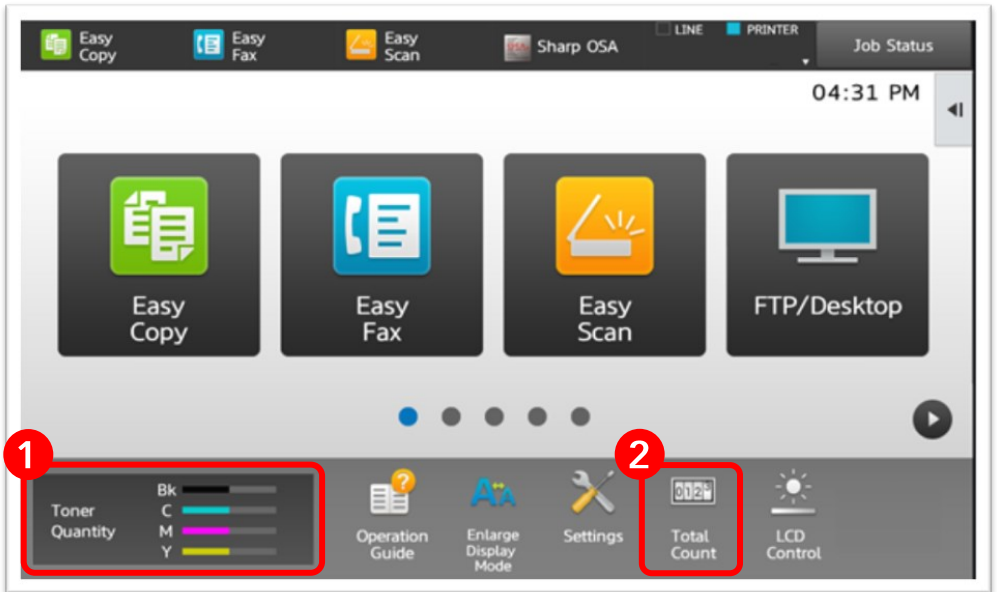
Easy Copy
Easy Fax
Easy Scan
Sharp OSA
LINE
PRINTER
Job Status

04:31 PM

Easy Copy
Easy Fax
Easy Scan
FTP/Desktop

1
Toner Quantity
Bk
C
M
Y

Operation Guide
Enlarge Display Mode
Settings
2
Total Count
LCD Control